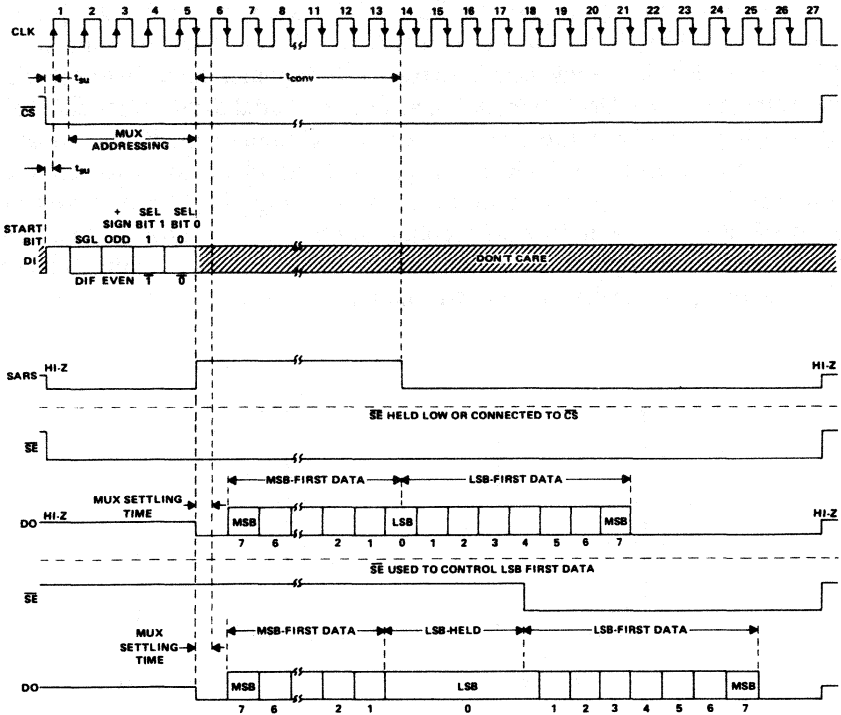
CLK 1 2 3 4 5 6 7 8 11 12 13 14 15 16 17 18 19 20 21 22 23 24 25 26 27

$t_{su}$

$t_{conv}$

$\overline{CS}$

MUX ADDRESSING

$t_{su}$

START BIT

SGL

+ SIGN ODD

SEL BIT 1 1

SEL BIT 0 0

DI

DIF EVEN $\overline{1}$ $\overline{0}$

DON'T CARE

SARS HI-Z

HI-Z

$\overline{SE}$ HELD LOW OR CONNECTED TO $\overline{CS}$

$\overline{SE}$

MSB-FIRST DATA

LSB-FIRST DATA

MUX SETTLING TIME

DO HI-Z

MSB LSB MSB

HI-Z

7 6 2 1 0 1 2 3 4 5 6 7

$\overline{SE}$ USED TO CONTROL LSB FIRST DATA

$\overline{SE}$

MUX SETTLING TIME

MSB-FIRST DATA

LSB-HELD

LSB-FIRST DATA

DO

MSB LSB MSB

7 6 2 1 0 1 2 3 4 5 6 7